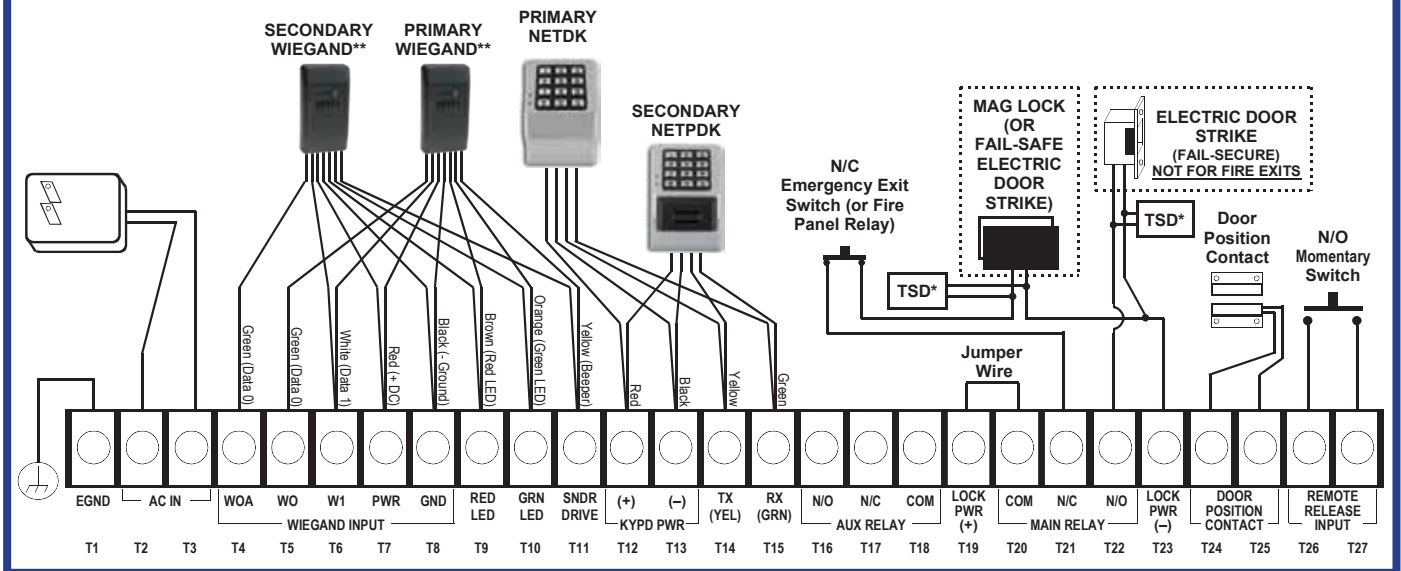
SECONDARY WIEGAND**

PRIMARY WIEGAND**

PRIMARY NETDK

SECONDARY NETPDK

N/C Emergency Exit Switch (or Fire Panel Relay)

MAG LOCK (OR FAIL-SAFE ELECTRIC DOOR STRIKE)

ELECTRIC DOOR STRIKE (FAIL-SECURE) NOT FOR FIRE EXITS

TSD*

TSD*

Door Position Contact

N/O Momentary Switch

Green (Data 0)

Green (Data 0)

White (Data 1)

Red (+ DC)

Black (- Ground)

Brown (Red LED)

Orange (Green LED)

Yellow (Beeper)

Red

Black

Yellow

Green

Jumper Wire

| EGND | AC IN | | WOA | WO | W1 | PWR | GND | RED LED | GRN LED | SNDR DRIVE | (+) | (–) | TX (YEL) | RX (GRN) | N/O | N/C | COM | LOCK PWR (+) | COM | N/C | N/O | LOCK PWR (–) | DOOR POSITION CONTACT | | REMOTE RELEASE INPUT | |
|---|---|---|---|---|---|---|---|---|---|---|---|---|---|---|---|---|---|---|---|---|---|---|---|---|---|---|
| T1 | T2 | T3 | T4 | T5 | T6 | T7 | T8 | T9 | T10 | T11 | T12 | T13 | T14 | T15 | T16 | T17 | T18 | T19 | T20 | T21 | T22 | T23 | T24 | T25 | T26 | T27 |

WIEGAND INPUT

KYPD PWR

AUX RELAY

MAIN RELAY